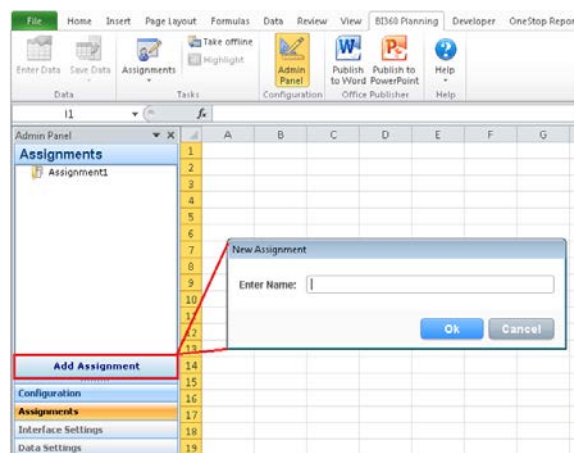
File Home Insert Page Layout Formulas Data Review View BI360 Planning Developer OneStop Repor

Enter Data Save Data Assignments Take offline Highlight Admin Panel Publish to Word Publish to PowerPoint Help

Data Tasks Configuration Office Publisher Help

I1 $f_x$

Admin Panel

Assignments

Assignment1

Add Assignment

Configuration

Assignments

Interface Settings

Data Settings

| | A | B | C | D | E | F | G |
|---|---|---|---|---|---|---|---|
| 1 | | | | | | | |
| 2 | | | | | | | |
| 3 | | | | | | | |
| 4 | | | | | | | |
| 5 | | | | | | | |
| 6 | | | | | | | |
| 7 | | | | | | | |
| 8 | | | | | | | |
| 9 | | | | | | | |
| 10 | | | | | | | |
| 11 | | | | | | | |
| 12 | | | | | | | |
| 13 | | | | | | | |
| 14 | | | | | | | |
| 15 | | | | | | | |
| 16 | | | | | | | |
| 17 | | | | | | | |
| 18 | | | | | | | |
| 19 | | | | | | | |

New Assignment

Enter Name:

Ok Cancel